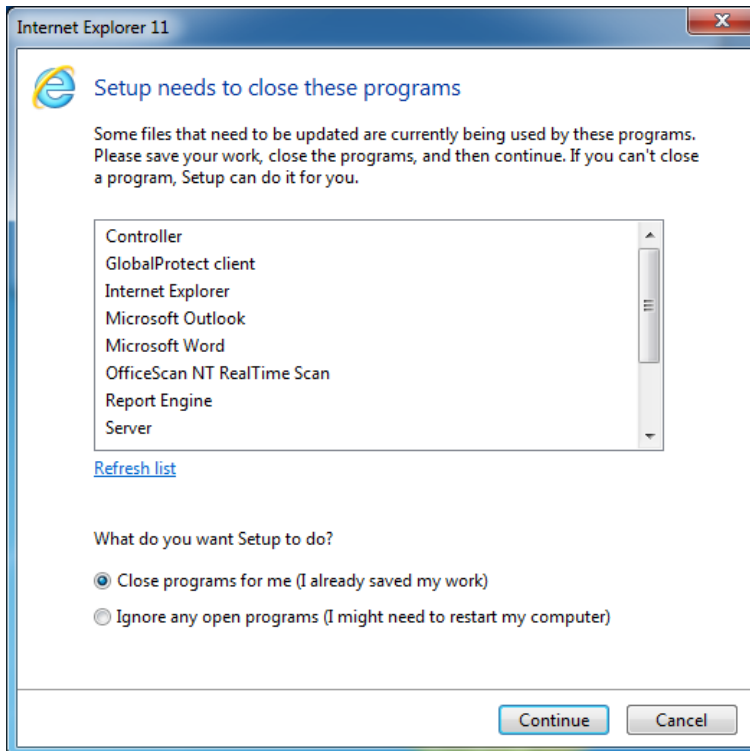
Internet Explorer 11

Setup needs to close these programs

Some files that need to be updated are currently being used by these programs. Please save your work, close the programs, and then continue. If you can't close a program, Setup can do it for you.

Controller
GlobalProtect client
Internet Explorer
Microsoft Outlook
Microsoft Word
OfficeScan NT RealTime Scan
Report Engine
Server

Refresh list

What do you want Setup to do?

Close programs for me (I already saved my work)

Ignore any open programs (I might need to restart my computer)

Continue

Cancel